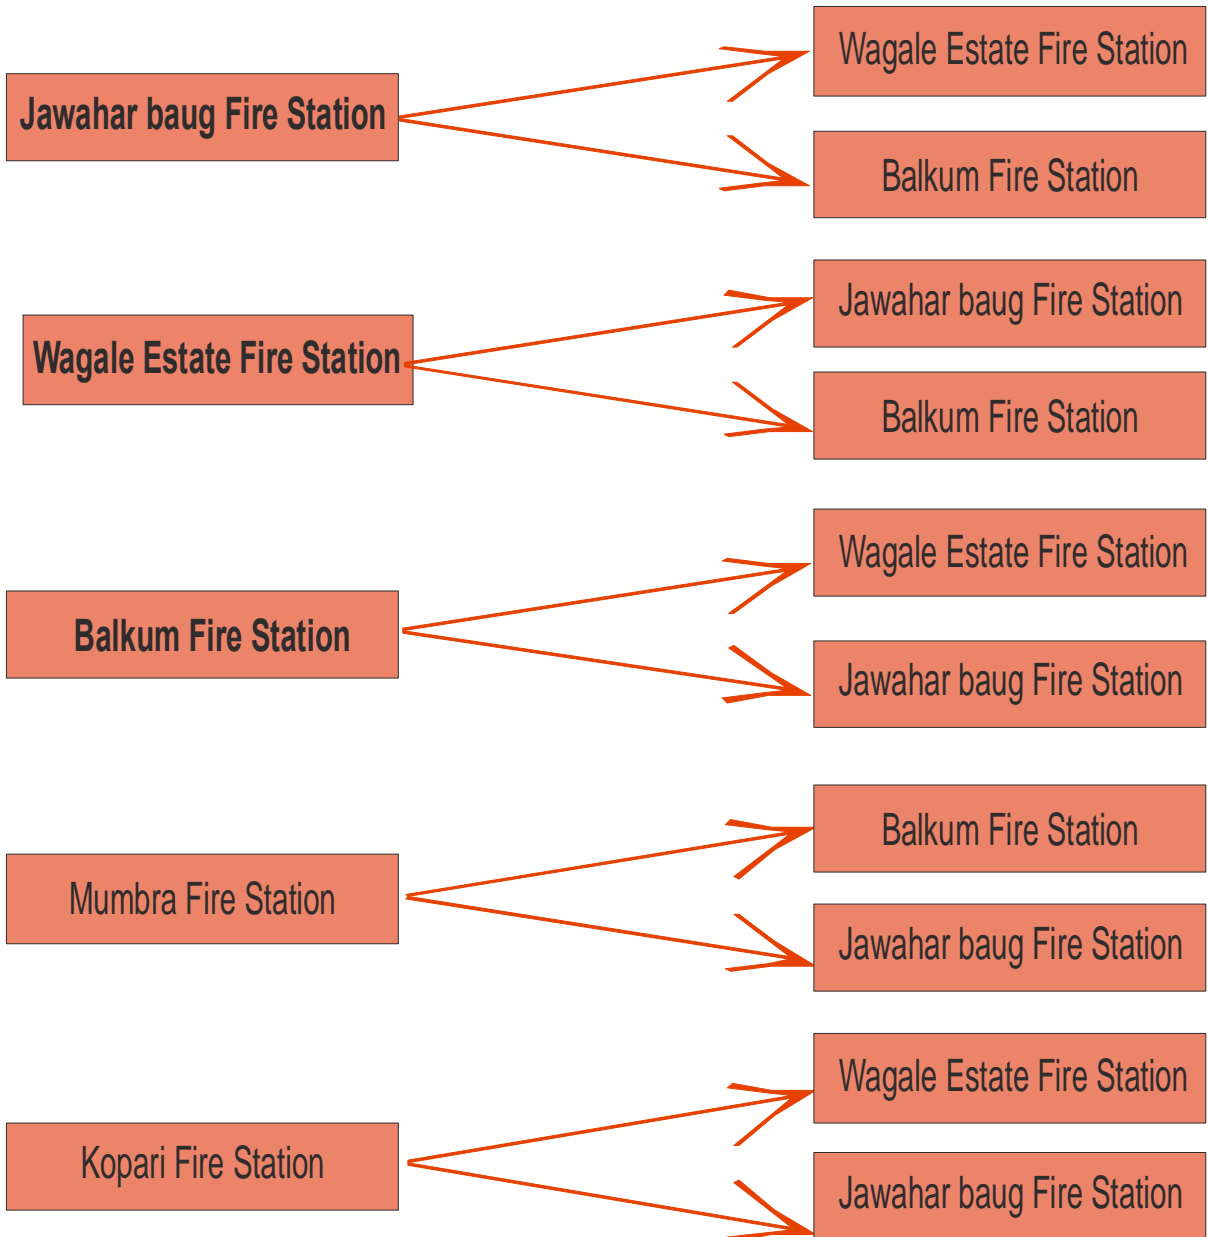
Jawahar baug Fire Station
Wagale Estate Fire Station
Balkum Fire Station

Wagale Estate Fire Station
Jawahar baug Fire Station
Balkum Fire Station

Balkum Fire Station
Wagale Estate Fire Station
Jawahar baug Fire Station

Mumbra Fire Station
Balkum Fire Station
Jawahar baug Fire Station

Kopari Fire Station
Wagale Estate Fire Station
Jawahar baug Fire Station